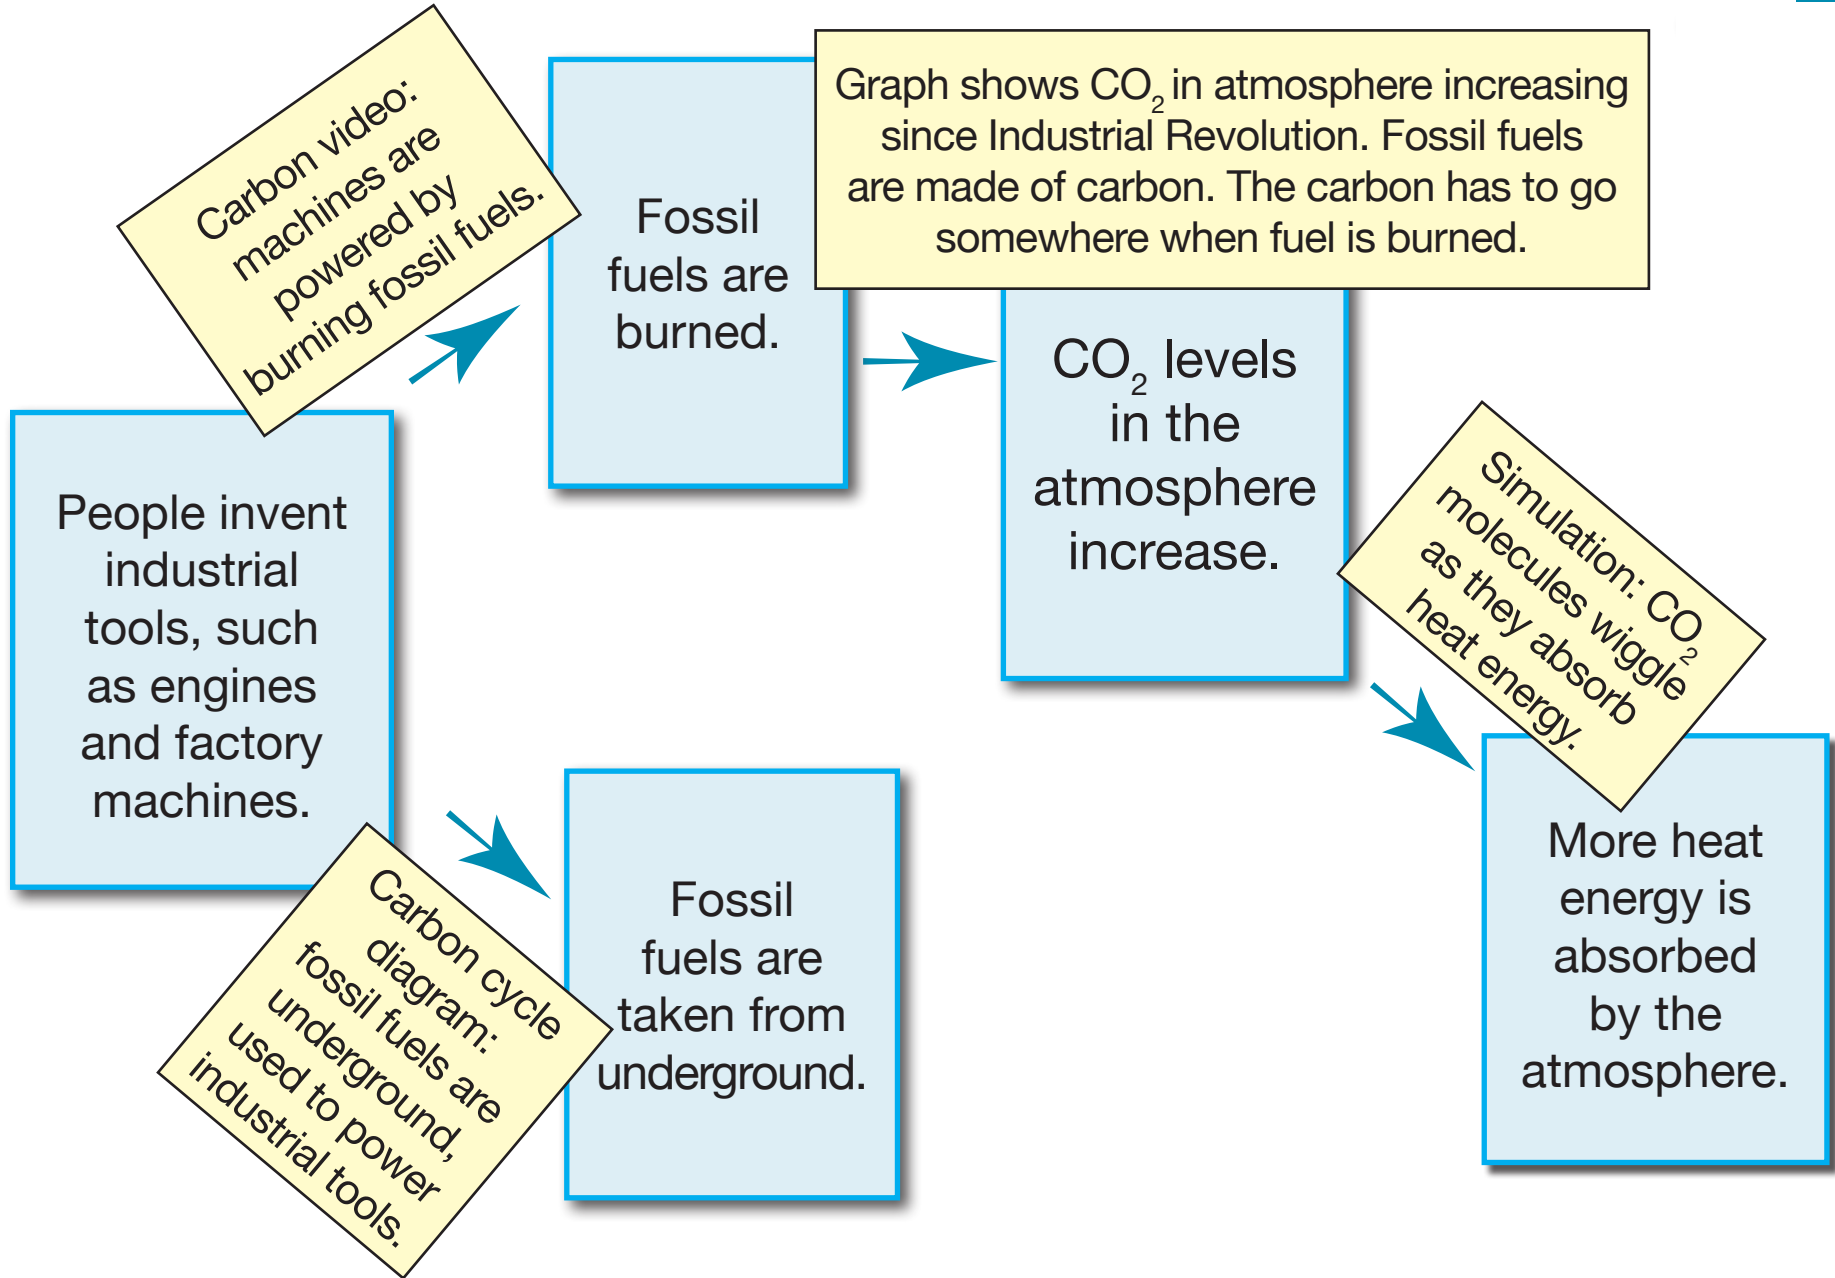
Carbon video: machines are powered by burning fossil fuels.

Fossil fuels are burned.

Graph shows $CO_2$ in atmosphere increasing since Industrial Revolution. Fossil fuels are made of carbon. The carbon has to go somewhere when fuel is burned.

$CO_2$ levels in the atmosphere increase.

Simulation: $CO_2$ molecules wiggle as they absorb heat energy.

People invent industrial tools, such as engines and factory machines.

More heat energy is absorbed by the atmosphere.

Carbon cycle diagram: fossil fuels are underground, used to power industrial tools.

Fossil fuels are taken from underground.